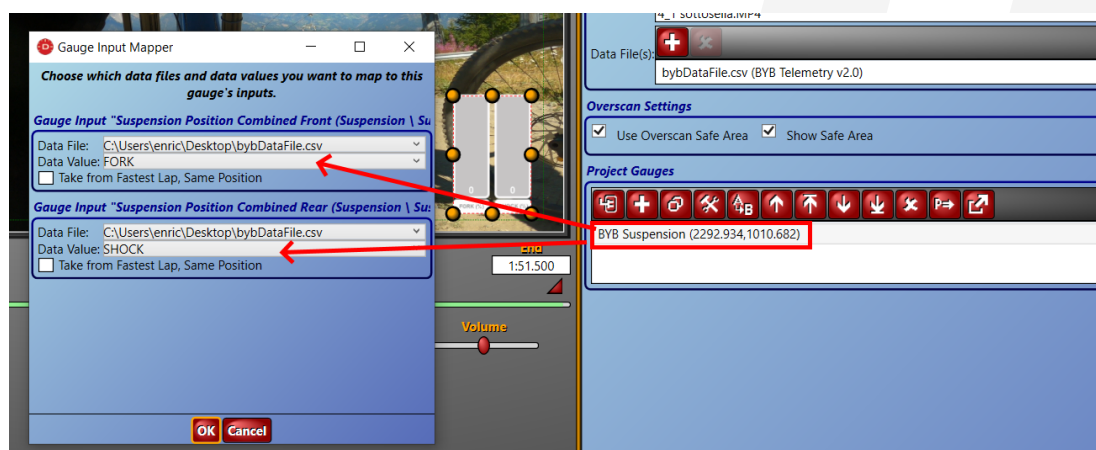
Gauge Input Mapper

Choose which data files and data values you want to map to this gauge's inputs.

Gauge Input "Suspension Position Combined Front (Suspension \ Su

Data File: C:\Users\enric\Desktop\bybDataFile.csv
Data Value: FORK
Take from Fastest Lap, Same Position

Gauge Input "Suspension Position Combined Rear (Suspension \ Su

Data File: C:\Users\enric\Desktop\bybDataFile.csv
Data Value: SHOCK
Take from Fastest Lap, Same Position

OK Cancel

4_1 sottosella.MP4
Data File(s):
bybDataFile.csv (BYB Telemetry v2.0)

Overscan Settings
Use Overscan Safe Area
Show Safe Area

Project Gauges

BYB Suspension (2292.934,1010.682)

End
1:51,500

Volume